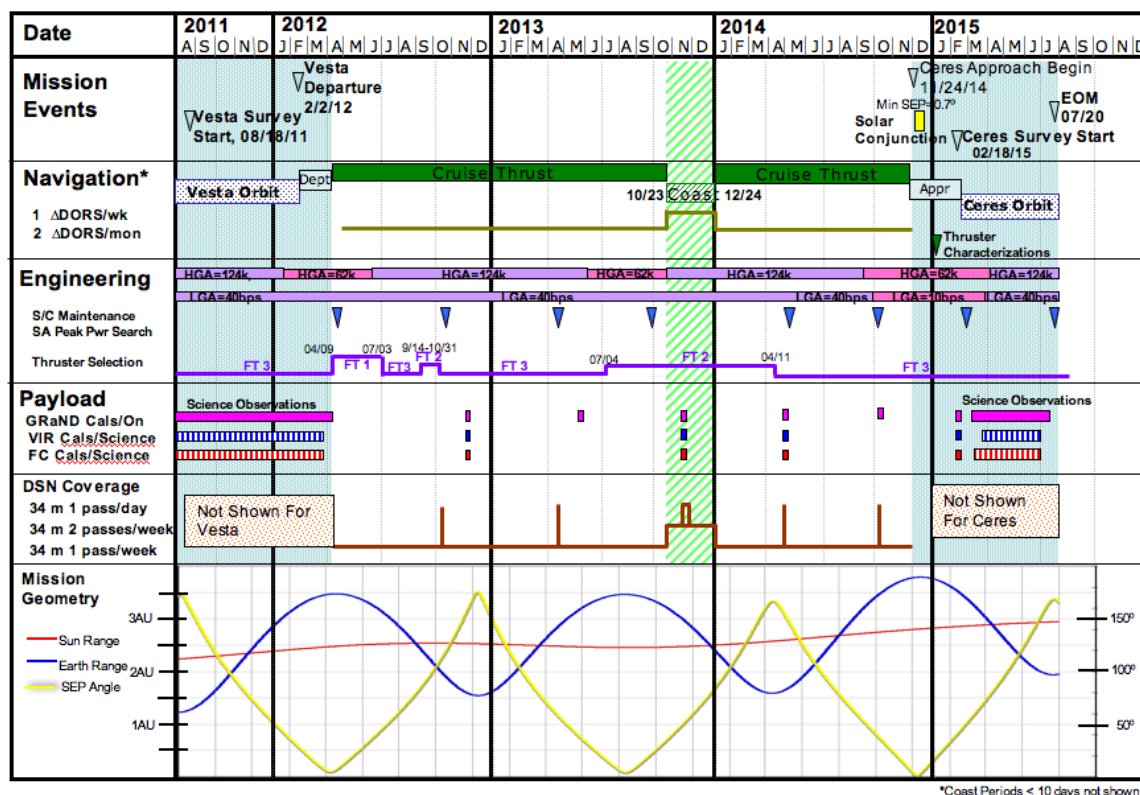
| Date | 2011 A S O N D | 2012 J F M A M J J A S O N D | 2013 J F M A M J J A S O N D | 2014 J F M A M J J A S O N D | 2015 J F M A M J J A S O N D |
|---|---|---|---|---|---|

Mission Events

Vesta Survey Start, 08/18/11

Vesta Departure 2/2/12

Ceres Approach Begin 11/24/14

Min SEP=0.7°

Solar Conjunction

EOM 07/20

Ceres Survey Start 02/18/15

Navigation*

1 ΔDORS/wk

2 ΔDORS/mon

Vesta Orbit

Dept

Cruise Thrust

10/23 Coast 12/24

Cruise Thrust

Appr

Ceres Orbit

Thruster Characterizations

Engineering

S/C Maintenance

SA Peak Pwr Search

Thruster Selection

HGA=124k HGA=62k HGA=124k HGA=62k HGA=124k HGA=62k HGA=124k

LGA=40bps LGA=40bps LGA=40bps LGA=10bps LGA=40bps

04/09 07/03 9/14 10/31 07/04 04/11

FT 3 FT 1 FT 3 FT 2 FT 3 FT 2 FT 3

Payload

GRaND Cals/On

VIR Cals/Science

FC Cals/Science

Science Observations

Science Observations

DSN Coverage

34 m 1 pass/day

34 m 2 passes/week

34 m 1 pass/week

Not Shown For Vesta

Not Shown For Ceres

Mission Geometry

3AU

2AU

1AU

Sun Range

Earth Range

SEP Angle

150°

100°

50°

*Coast Periods < 10 days not shown